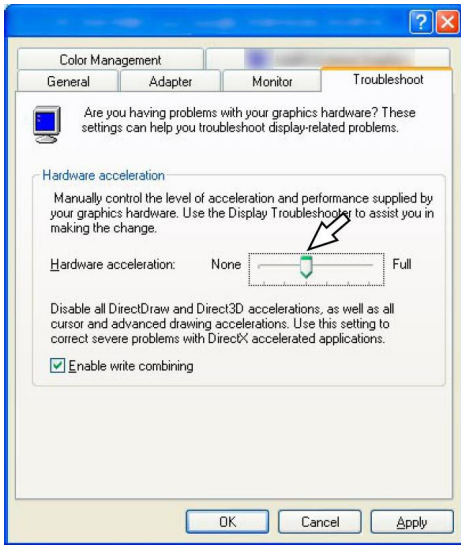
Color Management
General
Adapter
Monitor
Troubleshoot

Are you having problems with your graphics hardware? These settings can help you troubleshoot display-related problems.

Hardware acceleration

Manually control the level of acceleration and performance supplied by your graphics hardware. Use the Display Troubleshooter to assist you in making the change.

Hardware acceleration: None Full

Disable all DirectDraw and Direct3D accelerations, as well as all cursor and advanced drawing accelerations. Use this setting to correct severe problems with DirectX accelerated applications.

Enable write combining

OK
Cancel
Apply